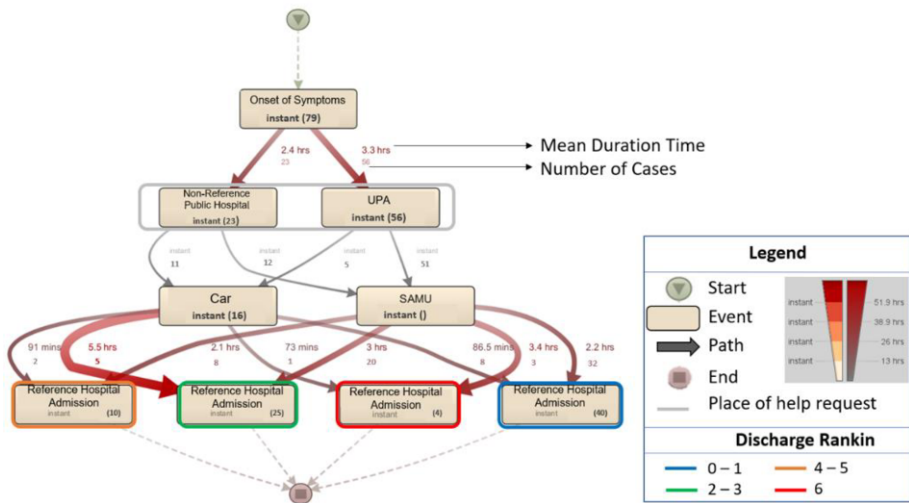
Onset of Symptoms
instant (79)

2.4 hrs
23

3.3 hrs
56

Mean Duration Time
Number of Cases

Non-Reference Public Hospital
instant (23)

UPA
instant (56)

instant
11

instant
12

instant
5

instant
51

Car
instant (16)

SAMU
instant ()

91 mins
2

5.5 hrs
5

2.1 hrs
8

73 mins
1

3 hrs
20

86.5 mins
8

3.4 hrs
3

2.2 hrs
32

Reference Hospital Admission
instant (10)

Reference Hospital Admission
instant (25)

Reference Hospital Admission
instant (4)

Reference Hospital Admission
instant (40)

Legend
Start
Event
Path
End
Place of help request

instant
instant
instant
instant
51.9 hrs
38.9 hrs
26 hrs
13 hrs

Discharge Rankin
0 – 1
2 – 3
4 – 5
6